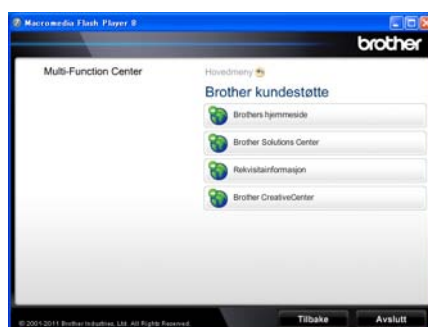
Macromedia Flash Player 8

brother

Multi-Function Center

Hovedmeny

Brother kundestøtte

Brothers hjemmeside

Brother Solutions Center

Rekvisitainformasjon

Brother CreativeCenter

© 2001-2011 Brother Industries, Ltd. All Rights Reserved.

Tilbake

Avslutt